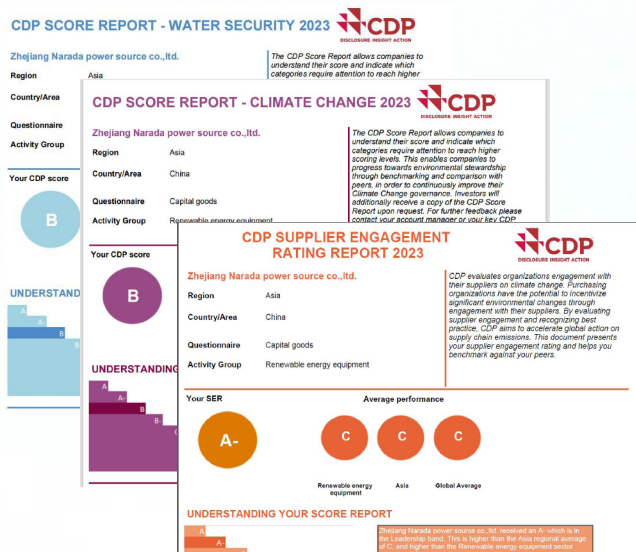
CDP SCORE REPORT - WATER SECURITY 2023

CDP
DISCLOSURE INSIGHT ACTION

Zhejiang Narada power source co.,ltd.

Region Asia

Country/Area

Questionnaire

Activity Group

The CDP Score Report allows companies to understand their score and indicate which categories require attention to reach higher

Your CDP score

B

UNDERSTAND

A
A-
B
B

CDP SCORE REPORT - CLIMATE CHANGE 2023

CDP
DISCLOSURE INSIGHT ACTION

Zhejiang Narada power source co.,ltd.

Region Asia

Country/Area China

Questionnaire Capital goods

Activity Group Renewable energy equipment

The CDP Score Report allows companies to understand their score and indicate which categories require attention to reach higher scoring levels. This enables companies to progress towards environmental stewardship through benchmarking and comparison with peers, in order to continuously improve their Climate Change governance. Investors will additionally receive a copy of the CDP Score Report upon request. For further feedback please contact your account manager or your key CDP

Your CDP score

B

UNDERSTANDING

A
A-
B
B-

CDP SUPPLIER ENGAGEMENT RATING REPORT 2023

CDP
DISCLOSURE INSIGHT ACTION

Zhejiang Narada power source co.,ltd.

Region Asia

Country/Area China

Questionnaire Capital goods

Activity Group Renewable energy equipment

CDP evaluates organizations engagement with their suppliers on climate change. Purchasing organizations have the potential to incentivize significant environmental changes through engagement with their suppliers. By evaluating supplier engagement and recognizing best practice, CDP aims to accelerate global action on supply chain emissions. This document presents your supplier engagement rating and helps you benchmark against your peers.

Your SER

A-

Average performance

C
Renewable energy equipment

C
Asia

C
Global Average

UNDERSTANDING YOUR SCORE REPORT

A
A-

Zhejiang Narada power source co.,ltd. received an A- which is in the Leadership band. This is higher than the Asia regional average of C, and higher than the Renewable energy equipment sector